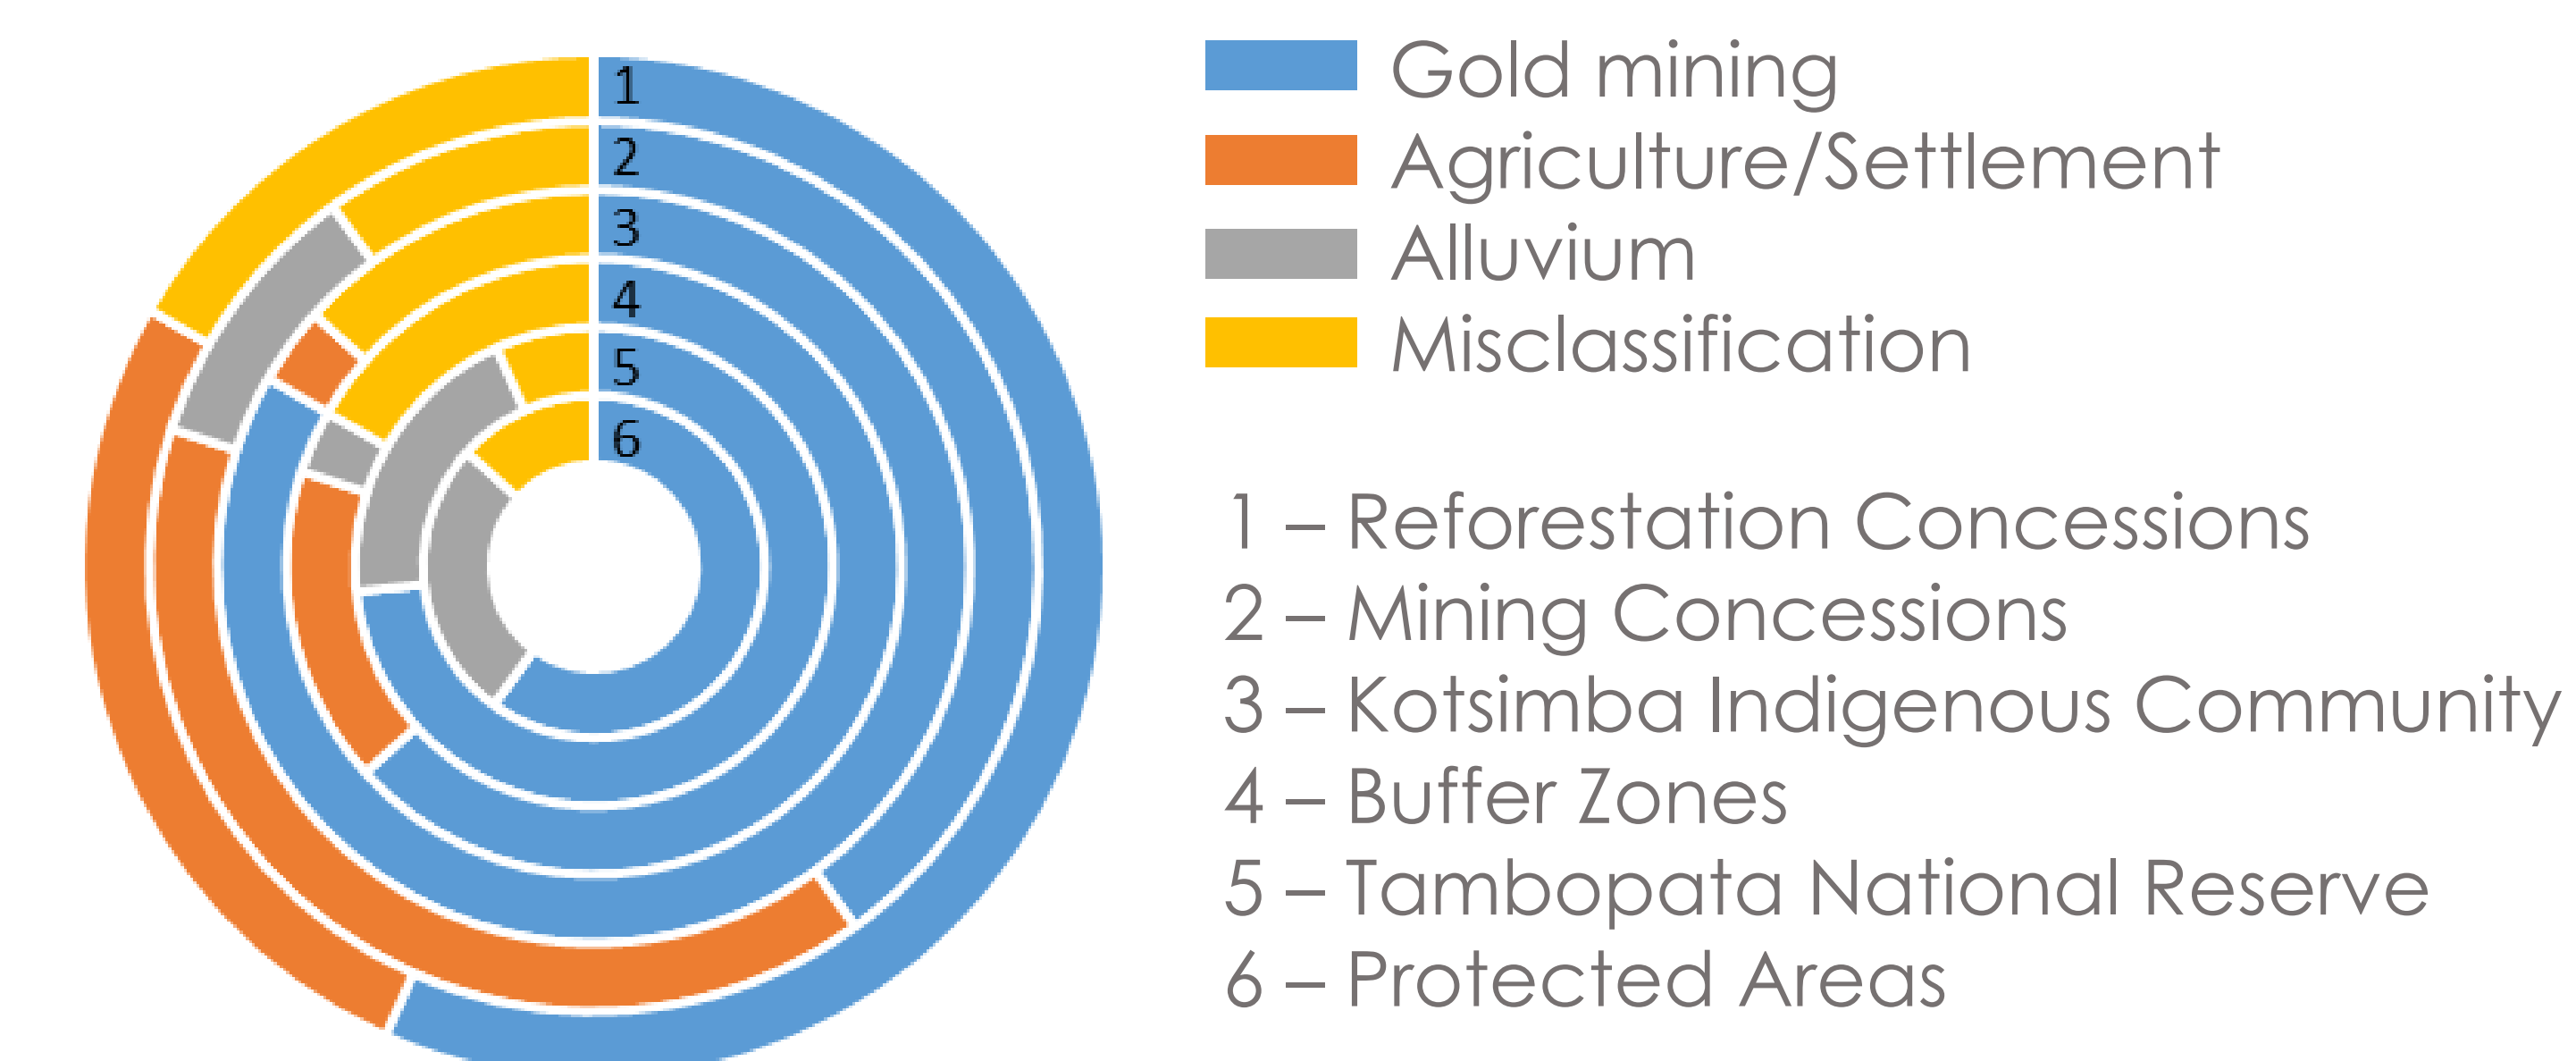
1
2
3
4
5
6

Gold mining
Agriculture/Settlement
Alluvium
Misclassification

1 – Reforestation Concessions
2 – Mining Concessions
3 – Kotsimba Indigenous Community
4 – Buffer Zones
5 – Tambopata National Reserve
6 – Protected Areas